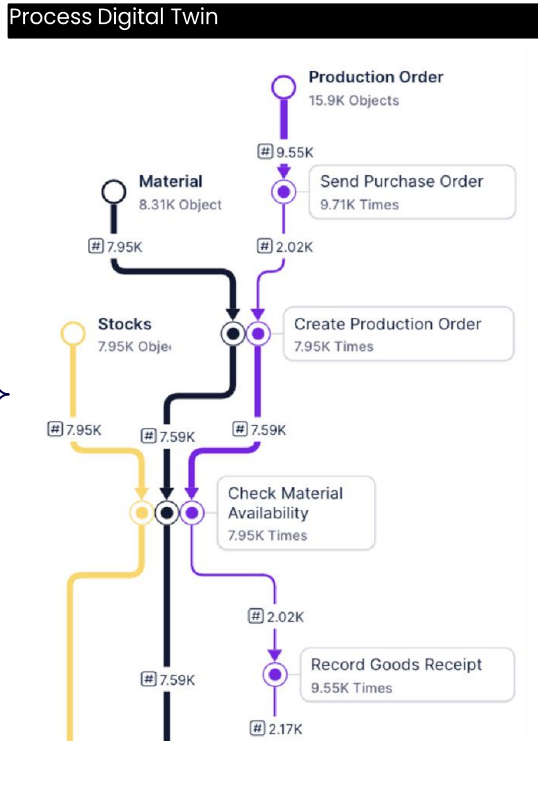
Process Digital Twin

Production Order
15.9K Objects

# 9.55K

Material
8.31K Object

Send Purchase Order
9.71K Times

# 7.95K

# 2.02K

Stocks
7.95K Obje

Create Production Order
7.95K Times

# 7.95K

# 7.59K

# 7.59K

Check Material Availability
7.95K Times

# 2.02K

# 7.59K

Record Goods Receipt
9.55K Times

# 2.17K